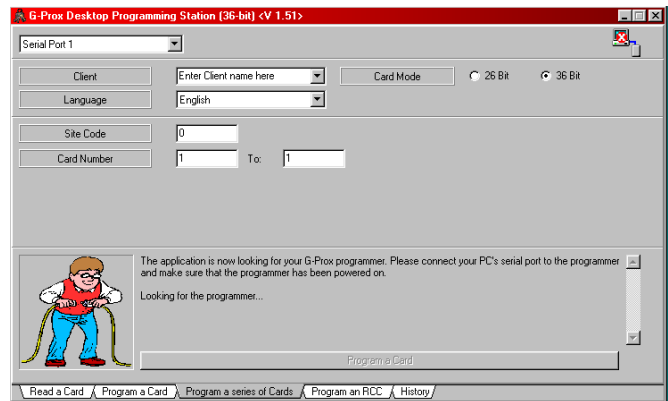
G-Prox Desktop Programming Station (36-bit) <V 1.51>

Serial Port 1

Client
Enter Client name here
Card Mode
26 Bit
36 Bit

Language
English

Site Code
0

Card Number
1
To:
1

The application is now looking for your G-Prox programmer. Please connect your PC's serial port to the programmer and make sure that the programmer has been powered on.

Looking for the programmer...

Program a Card

Read a Card
Program a Card
Program a series of Cards
Program an RCC
History